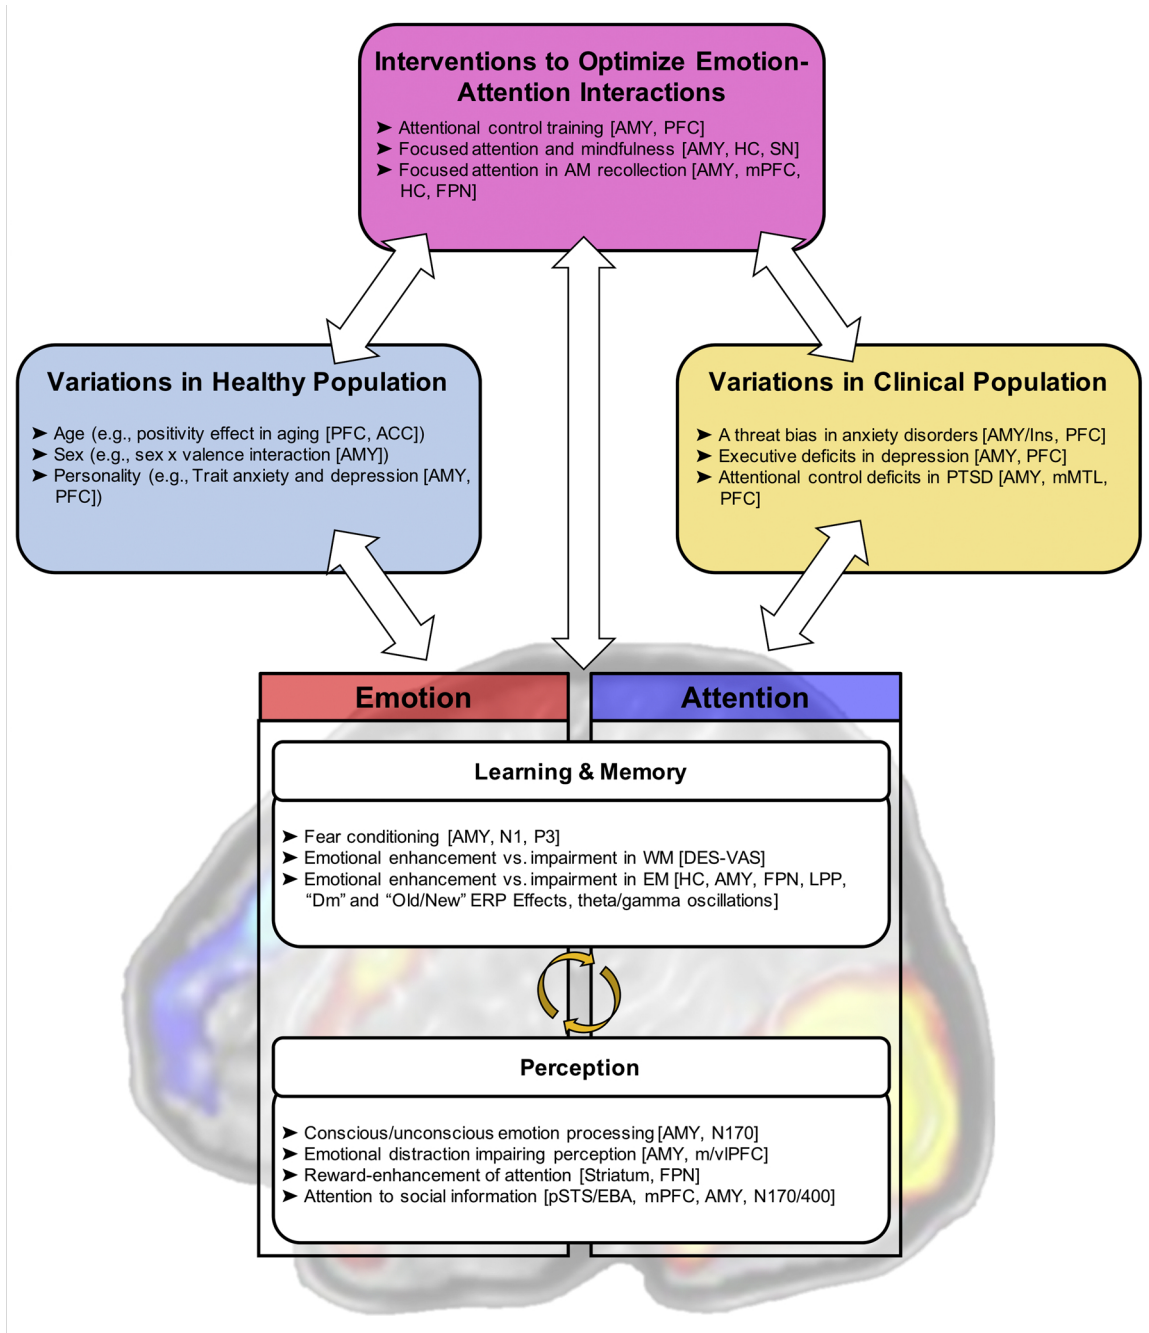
Interventions to Optimize Emotion-Attention Interactions

➤ Attentional control training [AMY, PFC]
➤ Focused attention and mindfulness [AMY, HC, SN]
➤ Focused attention in AM recollection [AMY, mPFC, HC, FPN]

Variations in Healthy Population

➤ Age (e.g., positivity effect in aging [PFC, ACC])
➤ Sex (e.g., sex x valence interaction [AMY])
➤ Personality (e.g., Trait anxiety and depression [AMY, PFC])

Variations in Clinical Population

➤ A threat bias in anxiety disorders [AMY/Ins, PFC]
➤ Executive deficits in depression [AMY, PFC]
➤ Attentional control deficits in PTSD [AMY, mMTL, PFC]

Emotion

Attention

Learning & Memory

➤ Fear conditioning [AMY, N1, P3]
➤ Emotional enhancement vs. impairment in WM [DES-VAS]
➤ Emotional enhancement vs. impairment in EM [HC, AMY, FPN, LPP, "Dm" and "Old/New" ERP Effects, theta/gamma oscillations]

Perception

➤ Conscious/unconscious emotion processing [AMY, N170]
➤ Emotional distraction impairing perception [AMY, m/vlPFC]
➤ Reward-enhancement of attention [Striatum, FPN]
➤ Attention to social information [pSTS/EBA, mPFC, AMY, N170/400]